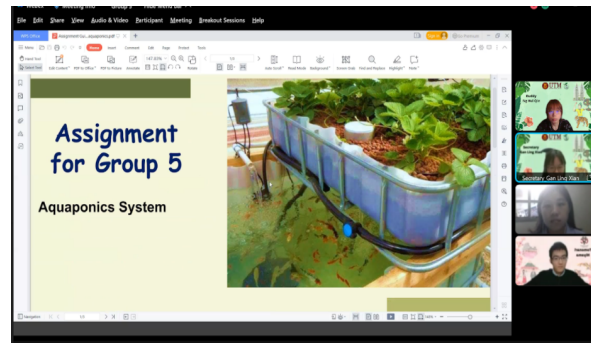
File Edit Share View Audio & Video Participant Meeting Breakout Sessions Help

WPS Office

Home Insert Comment Edit Page Protect Tools

Assignment for Group 5

Aquaponics System

Secretary Gan Ling Xian